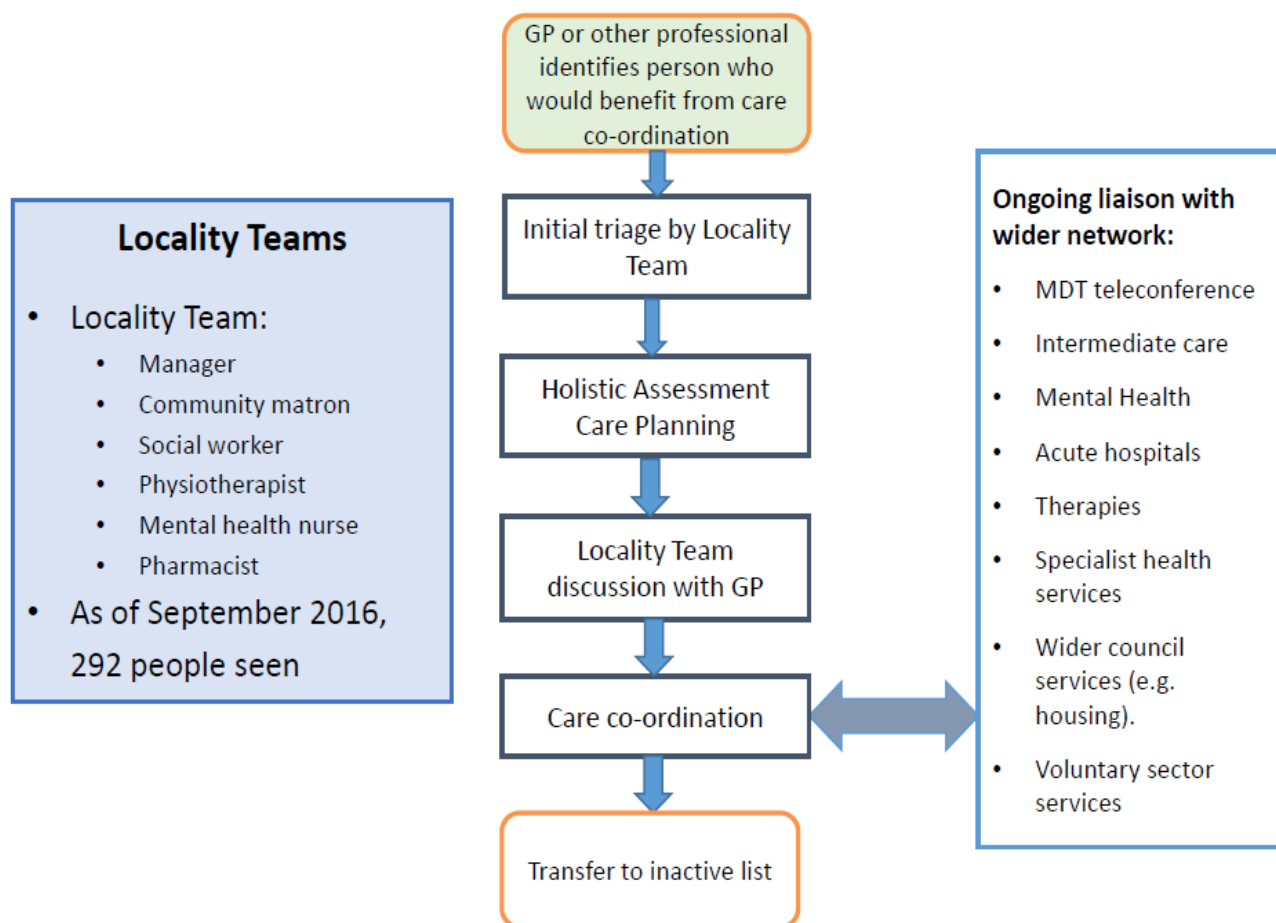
GP or other professional identifies person who would benefit from care co-ordination

Initial triage by Locality Team

Holistic Assessment Care Planning

Locality Team discussion with GP

Care co-ordination

Transfer to inactive list

Locality Teams

- Locality Team:
  - Manager
  - Community matron
  - Social worker
  - Physiotherapist
  - Mental health nurse
  - Pharmacist
- As of September 2016, 292 people seen

Ongoing liaison with wider network:

- MDT teleconference
- Intermediate care
- Mental Health
- Acute hospitals
- Therapies
- Specialist health services
- Wider council services (e.g. housing).
- Voluntary sector services